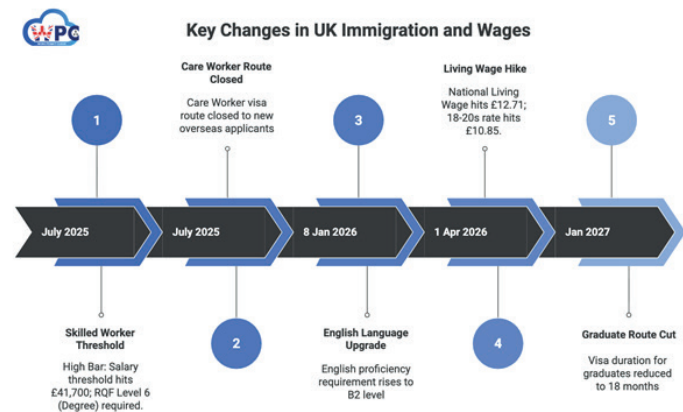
WPC

Key Changes in UK Immigration and Wages

1

July 2025

Skilled Worker Threshold

High Bar: Salary threshold hits £41,700; RQF Level 6 (Degree) required.

Care Worker Route Closed

Care Worker visa route closed to new overseas applicants

July 2025

2

3

8 Jan 2026

English Language Upgrade

English proficiency requirement rises to B2 level

Living Wage Hike

National Living Wage hits £12.71; 18-20s rate hits £10.85.

1 Apr 2026

4

5

Jan 2027

Graduate Route Cut

Visa duration for graduates reduced to 18 months